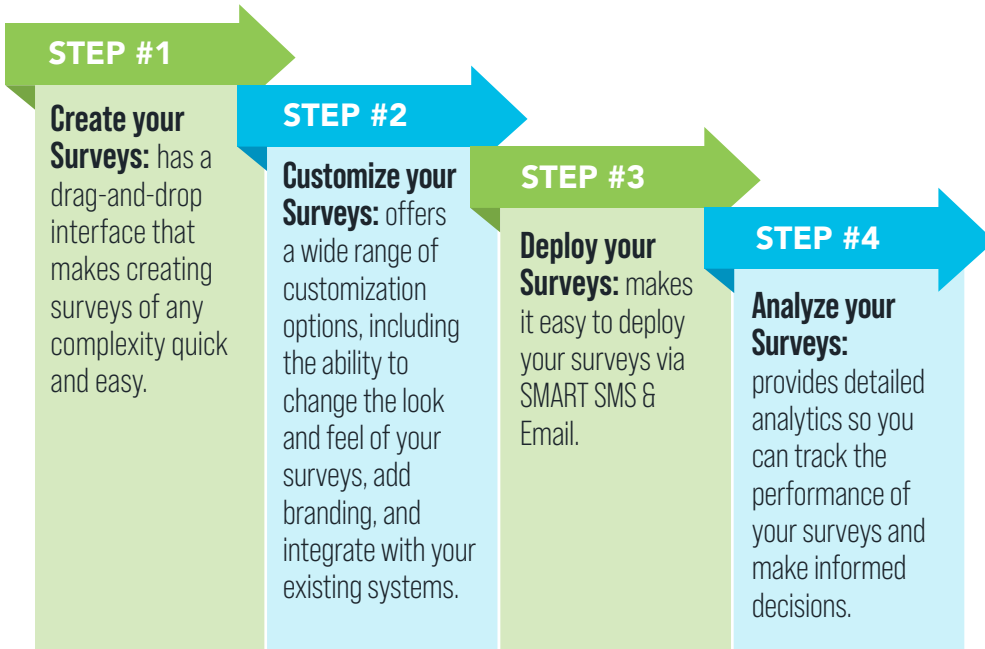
STEP #1

Create your Surveys: has a drag-and-drop interface that makes creating surveys of any complexity quick and easy.

STEP #2

Customize your Surveys: offers a wide range of customization options, including the ability to change the look and feel of your surveys, add branding, and integrate with your existing systems.

STEP #3

Deploy your Surveys: makes it easy to deploy your surveys via SMART SMS & Email.

STEP #4

Analyze your Surveys: provides detailed analytics so you can track the performance of your surveys and make informed decisions.